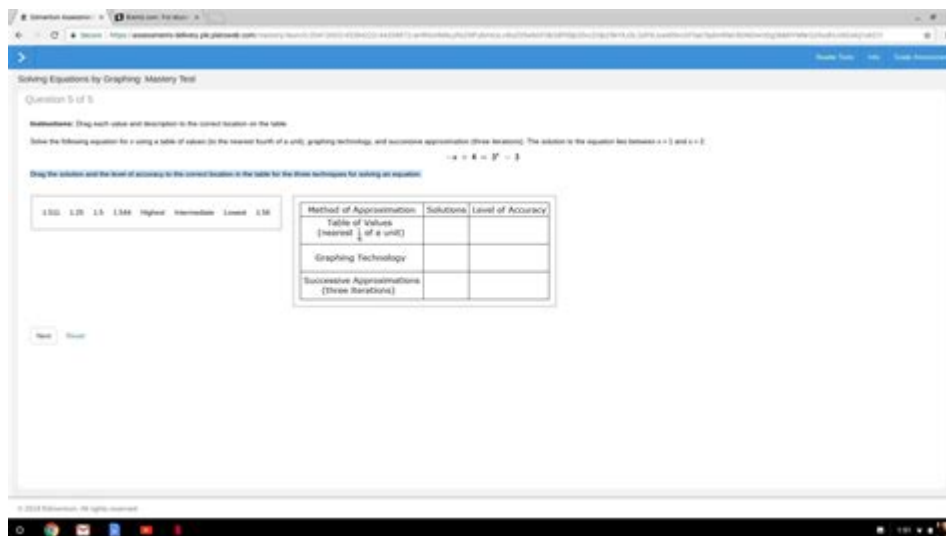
Solving Equations by Graphing: Mastery Test

Question 5 of 5

Instructions: Drag each value and description to the correct location on the table.

Solve the following equation for x using a table of values (to the nearest fourth of a unit), graphing technology, and successive approximation (three iterations). The solution to the equation lies between x = 1 and x = 2.

$-x + 4 = 3^x - 3$

Drag the solution and the level of accuracy to the correct location in the table for the three techniques for solving an equation.

1.511 1.25 1.5 1.544 Highest Intermediate Lowest 1.56

| Method of Approximation | Solutions | Level of Accuracy |
|---|---|---|
| Table of Values (nearest $\frac{1}{4}$ of a unit) | | |
| Graphing Technology | | |
| Successive Approximations (three iterations) | | |

Next Reset

© 2018 Edmentum. All rights reserved.